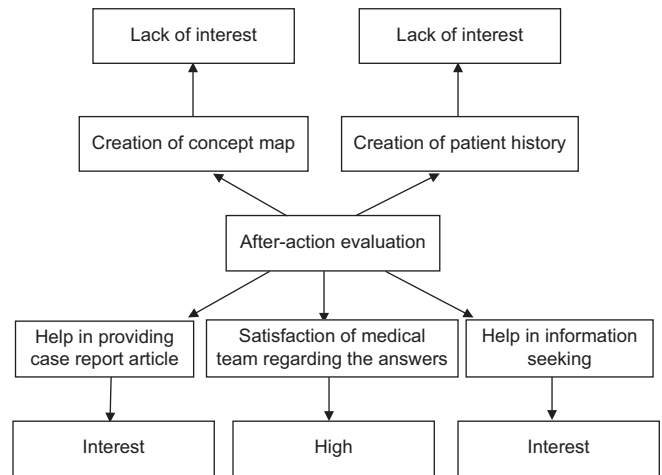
Lack of interest

Lack of interest

Creation of concept map

Creation of patient history

After-action evaluation

Help in providing case report article

Satisfaction of medical team regarding the answers

Help in information seeking

Interest

High

Interest